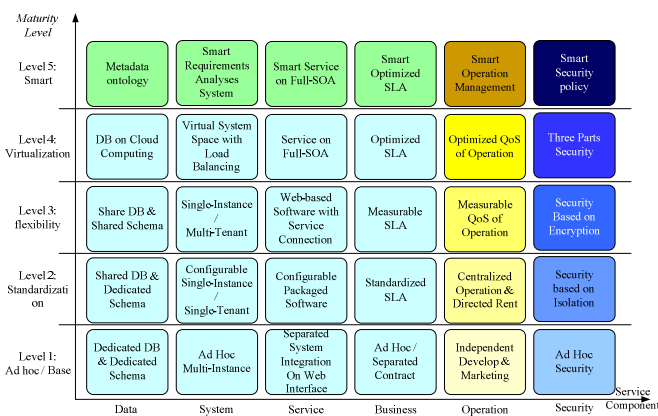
Maturity Level

| | | | | | | |
|---|---|---|---|---|---|---|
| Level 5: Smart | Metadata ontology | Smart Requirements Analyses System | Smart Service on Full-SOA | Smart Optimized SLA | Smart Operation Management | Smart Security policy |
| Level 4: Virtualization | DB on Cloud Computing | Virtual System Space with Load Balancing | Service on Full-SOA | Optimized SLA | Optimized QoS of Operation | Three Parts Security |
| Level 3: flexibility | Share DB & Shared Schema | Single-Instance / Multi-Tenant | Web-based Software with Service Connection | Measurable SLA | Measurable QoS of Operation | Security Based on Encryption |
| Level 2: Standardization | Shared DB & Dedicated Schema | Configurable Single-Instance / Single-Tenant | Configurable Packaged Software | Standardized SLA | Centralized Operation & Directed Rent | Security based on Isolation |
| Level 1: Ad hoc / Base | Dedicated DB & Dedicated Schema | Ad Hoc Multi-Instance | Separated System Integration On Web Interface | Ad Hoc / Separated Contract | Independent Develop & Marketing | Ad Hoc Security |
| | Data | System | Service | Business | Operation | Security |

Service Component